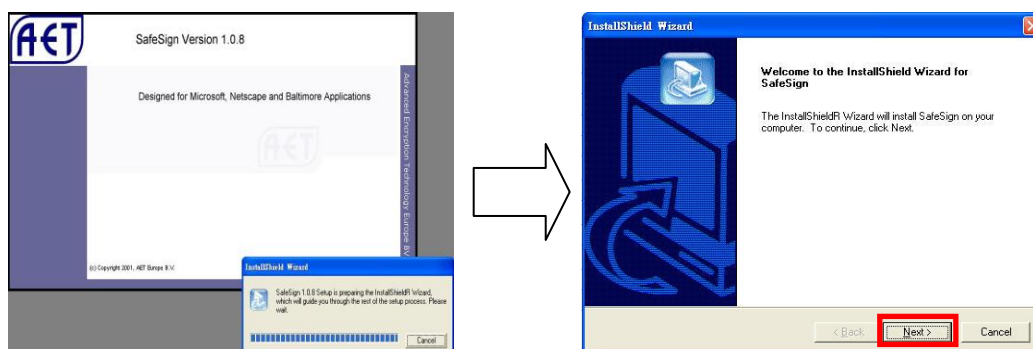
AET

SafeSign Version 1.0.8

Designed for Microsoft, Netscape and Baltimore Applications

AET

Advanced Encryption Technology Europe BV

(c) Copyright 2001, AET Europe B.V.

InstallShield Wizard

SafeSign 1.0.8 Setup is preparing the InstallShieldR Wizard, which will guide you through the rest of the setup process. Please wait.

Cancel

InstallShield Wizard

Welcome to the InstallShield Wizard for SafeSign

The InstallShieldR Wizard will install SafeSign on your computer. To continue, click Next.

< Back

Next >

Cancel